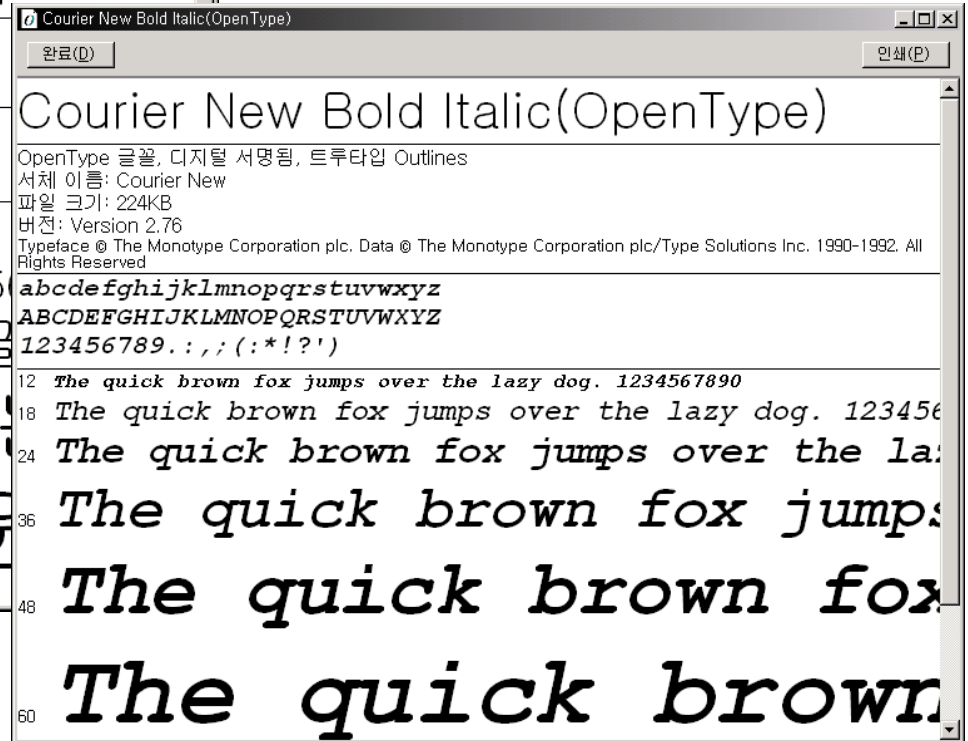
Courier New Bold Italic(OpenType)

완료(D)

인쇄(P)

Courier New Bold Italic(OpenType)

OpenType 글꼴, 디지털 서명됨, 트루타입 Outlines
서체 이름: Courier New
파일 크기: 224KB
버전: Version 2.76
Typeface © The Monotype Corporation plc. Data © The Monotype Corporation plc/Type Solutions Inc. 1990-1992. All Rights Reserved

abcdefghijklmnopqrstuvwxyz
ABCDEFGHIJKLMNOPQRSTUVWXYZ
123456789.:,;(:*!?')

12 The quick brown fox jumps over the lazy dog. 1234567890
18 The quick brown fox jumps over the lazy dog. 123456
24 The quick brown fox jumps over the la
36 The quick brown fox jumps
48 The quick brown fox
60 The quick brown